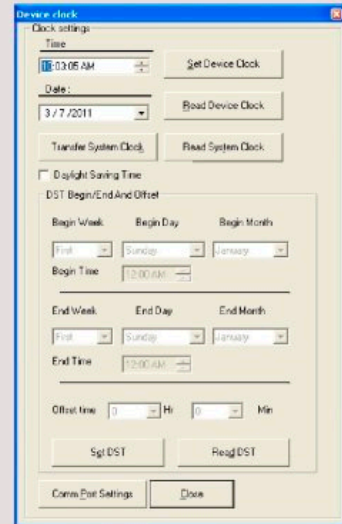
Device clock
Clock settings
Time
10:03:05 AM
Set Device Clock
Date :
3 / 7 /2011
Read Device Clock
Transfer System Clock
Read System Clock
Daylight Saving Time
DST Begin/End And Offset
Begin Week
Begin Day
Begin Month
First
Sunday
January
Begin Time
12:00 AM
End Week
End Day
End Month
First
Sunday
January
End Time
12:00 AM
Offset time
0
Hr
0
Min
Set DST
Read DST
Comm Port Settings
Close